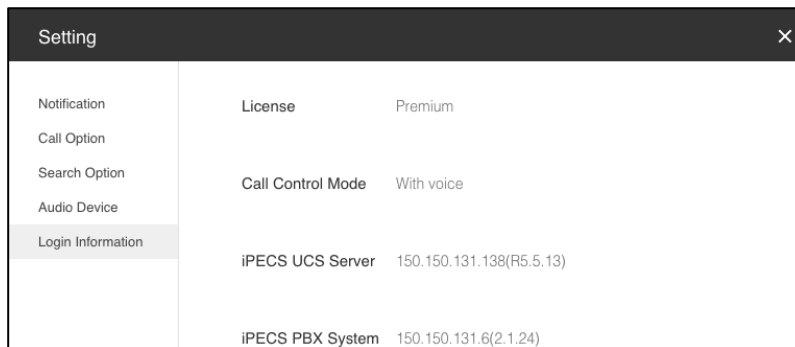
Setting

×

Notification
Call Option
Search Option
Audio Device
Login Information

License Premium

Call Control Mode With voice

iPECS UCS Server 150.150.131.138(R5.5.13)

iPECS PBX System 150.150.131.6(2.1.24)